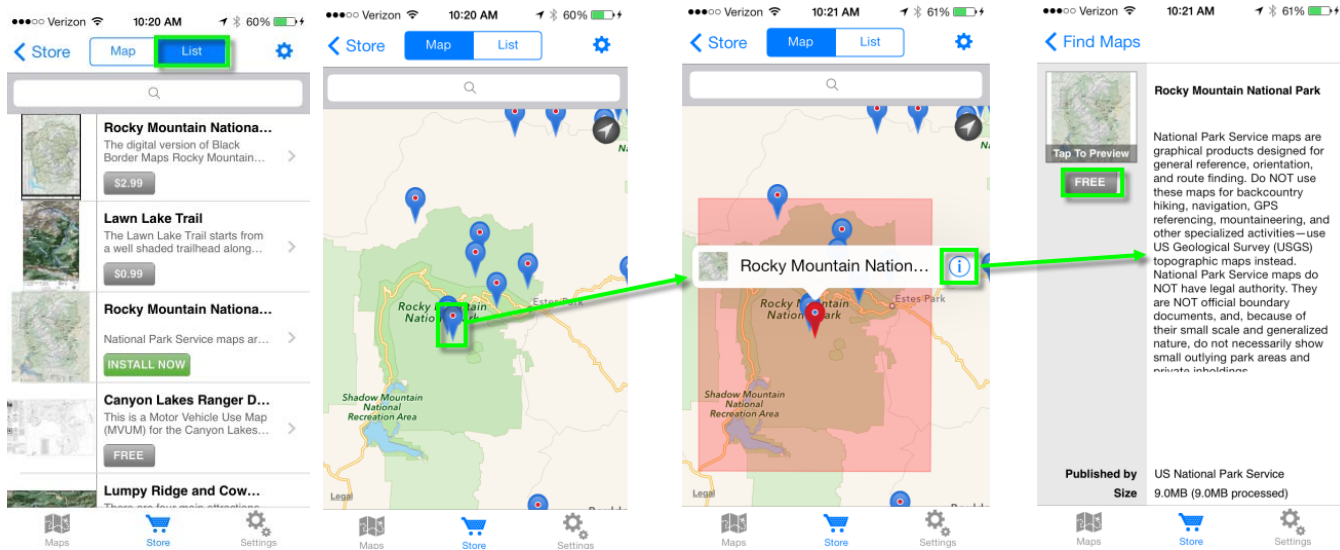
●●●○○ Verizon 10:20 AM 60%

Store Map List

Rocky Mountain Nationa...
The digital version of Black Border Maps Rocky Mountain...
$2.99

Lawn Lake Trail
The Lawn Lake Trail starts from a well shaded trailhead along...
$0.99

Rocky Mountain Nationa...
National Park Service maps ar...
INSTALL NOW

Canyon Lakes Ranger D...
This is a Motor Vehicle Use Map (MVUM) for the Canyon Lakes...
FREE

Lumpy Ridge and Cow...

Maps Store Settings

●●●○○ Verizon 10:20 AM 60%

Store Map List

Rocky Mountain National Park
Estes Park
Shadow Mountain National Recreation Area
Legal

Maps Store Settings

●●●○○ Verizon 10:21 AM 61%

Store Map List

Rocky Mountain Nation...
Rocky Mountain National Park
Estes Park
Shadow Mountain National Recreation Area
Legal

Maps Store Settings

●●●○○ Verizon 10:21 AM 61%

Find Maps

Tap To Preview
FREE

Rocky Mountain National Park

National Park Service maps are graphical products designed for general reference, orientation, and route finding. Do NOT use these maps for backcountry hiking, navigation, GPS referencing, mountaineering, and other specialized activities—use US Geological Survey (USGS) topographic maps instead. National Park Service maps do NOT have legal authority. They are NOT official boundary documents, and, because of their small scale and generalized nature, do not necessarily show small outlying park areas and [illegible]

Published by US National Park Service
Size 9.0MB (9.0MB processed)

Maps Store Settings